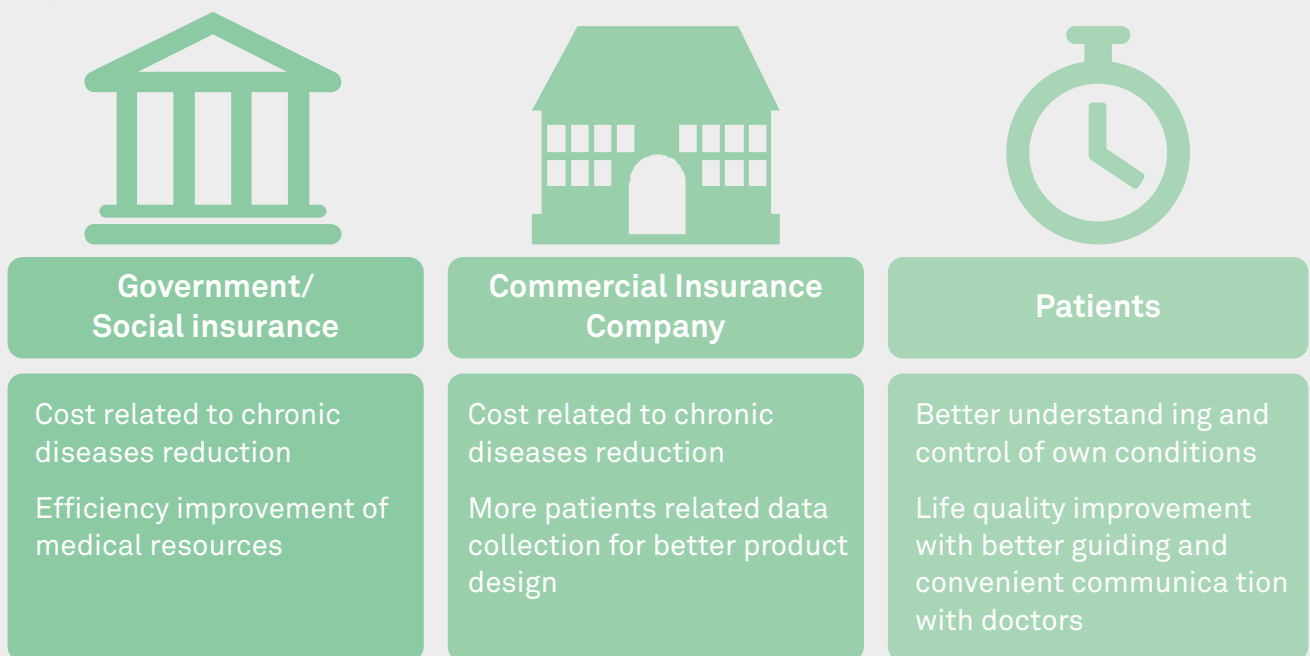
Government/ Social insurance

Cost related to chronic diseases reduction

Efficiency improvement of medical resources

Commercial Insurance Company

Cost related to chronic diseases reduction

More patients related data collection for better product design

Patients

Better understand ing and control of own conditions

Life quality improvement with better guiding and convenient communica tion with doctors